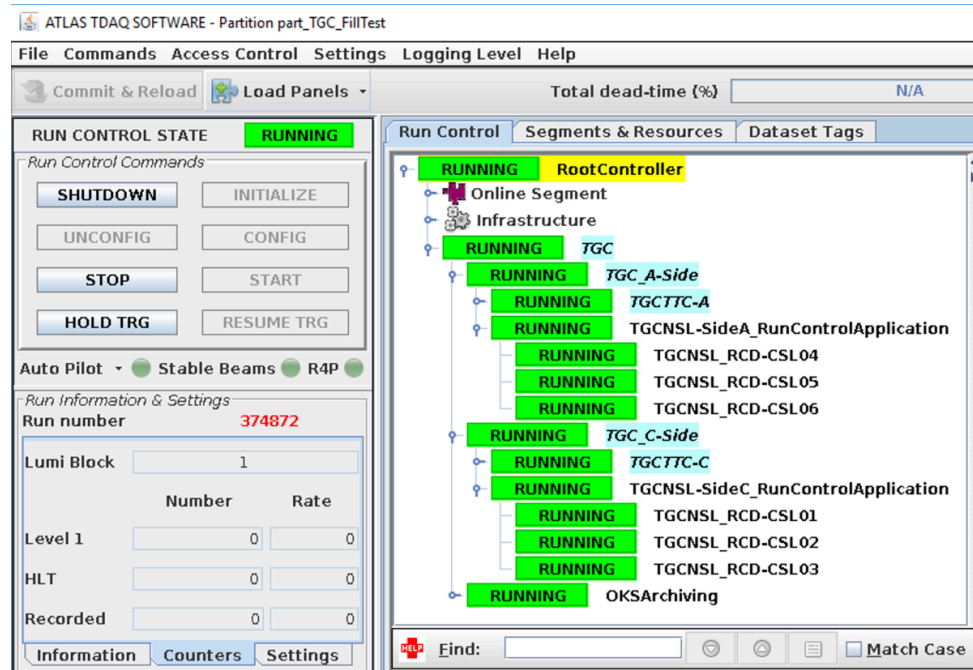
ATLAS TDAQ SOFTWARE - Partition part_TGC_FillTest

File Commands Access Control Settings Logging Level Help

Commit & Reload Load Panels

Total dead-time (%) N/A

RUN CONTROL STATE RUNNING

Run Control Commands

SHUTDOWN INITIALIZE

UNCONFIG CONFIG

STOP START

HOLD TRG RESUME TRG

Auto Pilot Stable Beams R4P

Run Information & Settings

Run number 374872

| Lumi Block | 1 | |
|---|---|---|
| | Number | Rate |
| Level 1 | 0 | 0 |
| HLT | 0 | 0 |
| Recorded | 0 | 0 |

Information Counters Settings

Run Control Segments & Resources Dataset Tags

RUNNING RootController
Online Segment
Infrastructure
RUNNING TGC
RUNNING TGC_A-Side
RUNNING TGCTTC-A
RUNNING TGCNSL-SideA_RunControlApplication
RUNNING TGCNSL_RCD-CSL04
RUNNING TGCNSL_RCD-CSL05
RUNNING TGCNSL_RCD-CSL06
RUNNING TGC_C-Side
RUNNING TGCTTC-C
RUNNING TGCNSL-SideC_RunControlApplication
RUNNING TGCNSL_RCD-CSL01
RUNNING TGCNSL_RCD-CSL02
RUNNING TGCNSL_RCD-CSL03
RUNNING OKSArchiving

HELP Find: Match Case